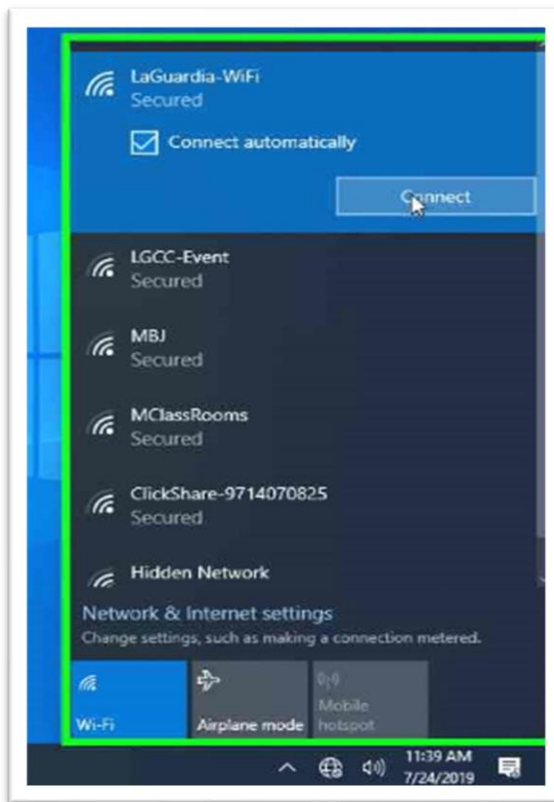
LaGuardia-WiFi
Secured

Connect automatically

Connect

LGCC-Event
Secured

MBJ
Secured

MClassRooms
Secured

ClickShare-9714070825
Secured

Hidden Network

Network & Internet settings
Change settings, such as making a connection metered.

Wi-Fi

Airplane mode

Mobile hotspot

11:39 AM
7/24/2019